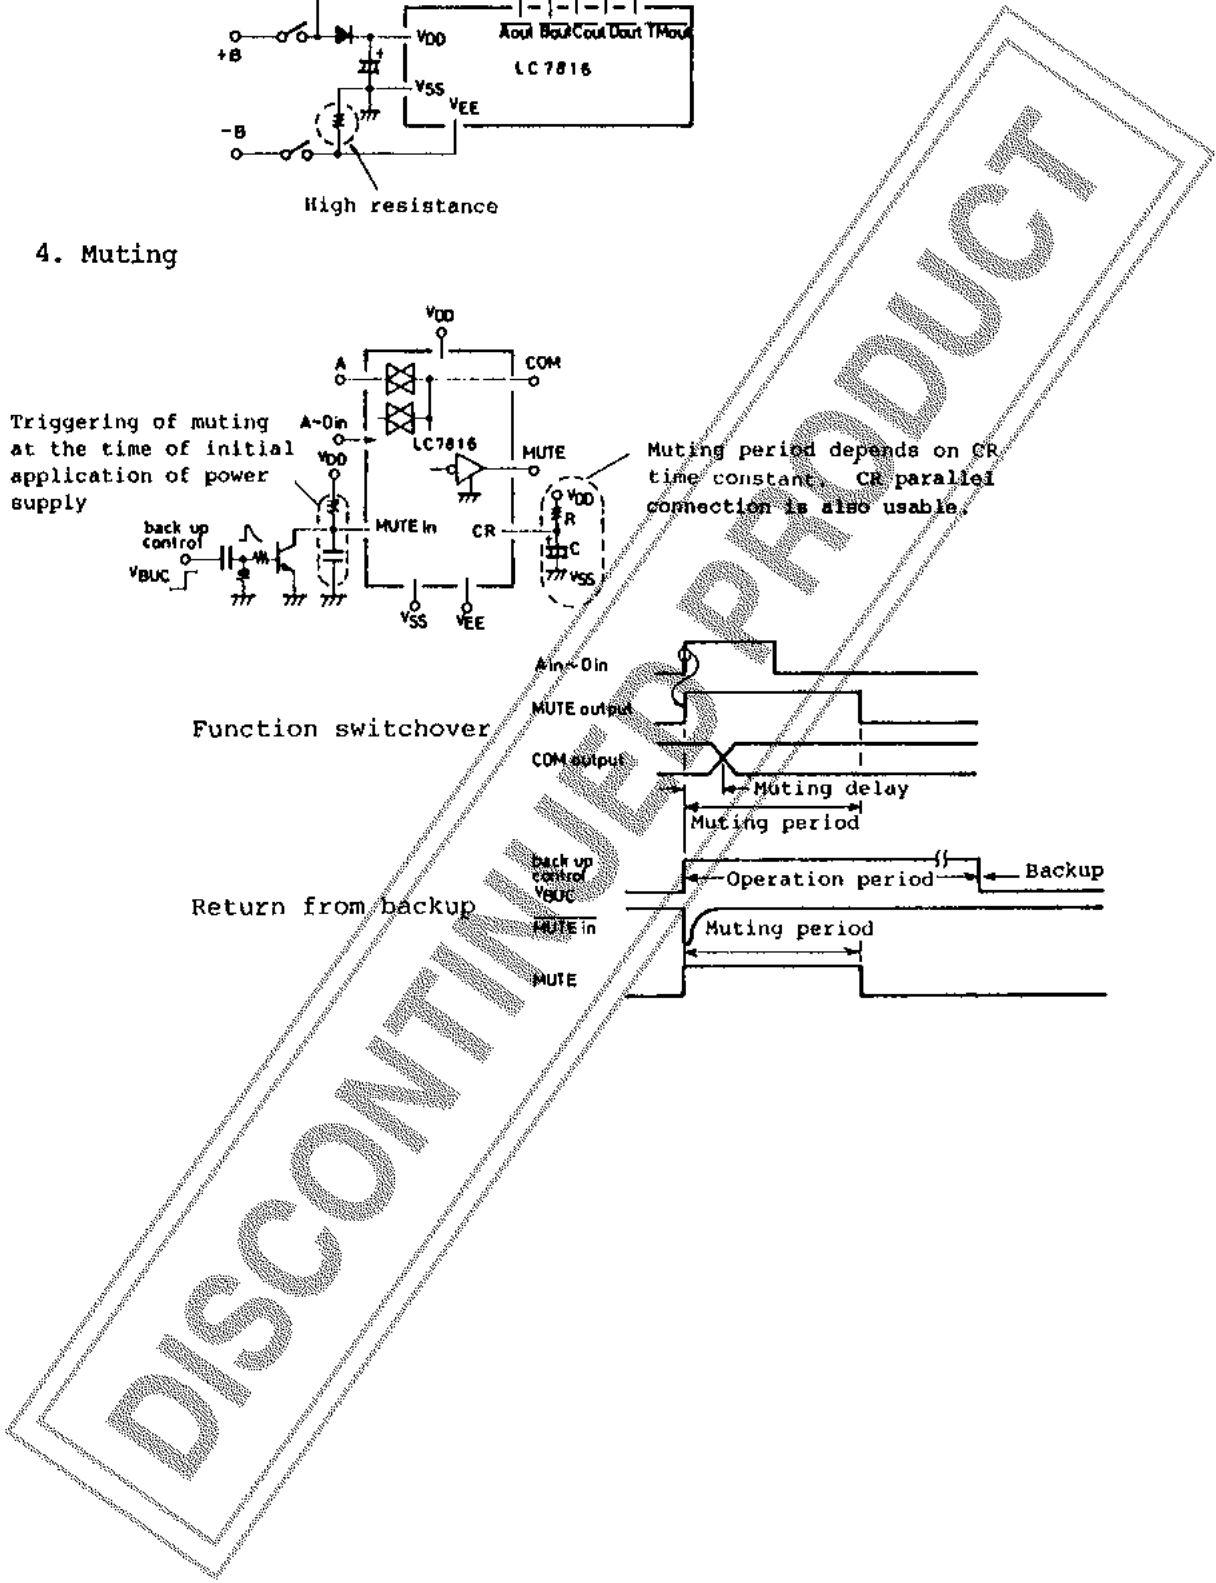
+B
$V_{DD}$
$\overline{Aout}$ Bout Cout Dout TMout
LC7816
$V_{SS}$
$V_{EE}$
-B
High resistance

4. Muting

$V_{DD}$
A
COM
Triggering of muting at the time of initial application of power supply
A~Din
LC7816
MUTE
Muting period depends on CR time constant. CR parallel connection is also usable.
$V_{DD}$
$V_{DD}$
R
back up control
MUTE in
CR
C
$V_{BUC}$
$V_{SS}$
$V_{SS}$
$V_{EE}$

Ain~Din
MUTE output
Function switchover
COM output
Muting delay
Muting period
back up control $V_{BUC}$
Operation period
Backup
Return from backup
$\overline{MUTE in}$
Muting period
MUTE

DISCONTINUED PRODUCT